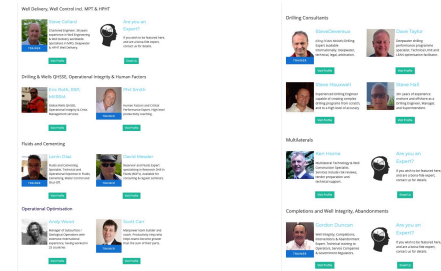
Well Delivery, Well Control incl. MPT & HPHT

Steve Devlin

Are you an Expert?

Drilling & Wells QHSSE, Operational Integrity & Human Factors

Eric Nom, MMS BEng

Phil Jones

Fluids and Cementing

James Dias

David Bamber

Operational Optimisation

Andy Wood

Scott Carr

Drilling Consultants

Steve Devereux

Dave Taylor

Steve Hauswell

Steve Hall

Multilaterals

Ken Home

Are you an Expert?

Completions and Well Integrity, Abandonments

Gordon Duncan

Are you an Expert?